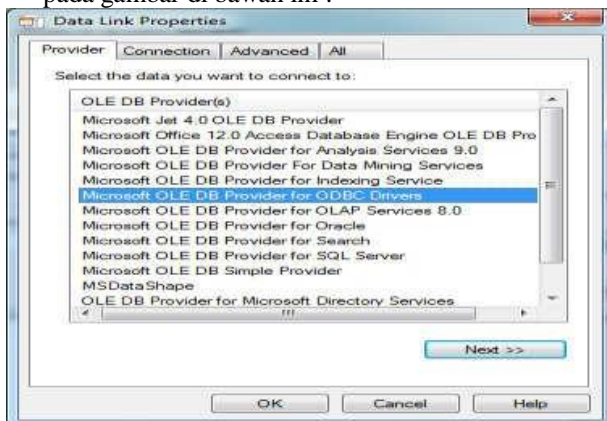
pada gambar di bawah ini :

Data Link Properties

Provider | Connection | Advanced | All

Select the data you want to connect to:

OLE DB Provider(s)
Microsoft Jet 4.0 OLE DB Provider
Microsoft Office 12.0 Access Database Engine OLE DB Pro
Microsoft OLE DB Provider for Analysis Services 9.0
Microsoft OLE DB Provider For Data Mining Services
Microsoft OLE DB Provider for Indexing Service
Microsoft OLE DB Provider for ODBC Drivers
Microsoft OLE DB Provider for OLAP Services 8.0
Microsoft OLE DB Provider for Oracle
Microsoft OLE DB Provider for Search
Microsoft OLE DB Provider for SQL Server
Microsoft OLE DB Simple Provider
MSDataShape
OLE DB Provider for Microsoft Directory Services

Next >>

OK | Cancel | Help